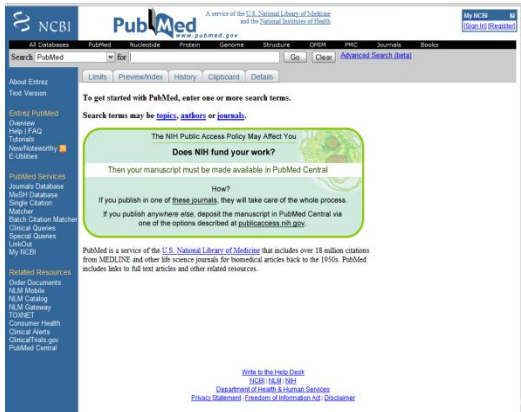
NCBI

PubMed
www.pubmed.gov

A service of the U.S. National Library of Medicine and the National Institutes of Health

My NCBI
[Sign In] [Register]

All Databases PubMed Nucleotide Protein Genome Structure OMIM PMC Journals Books

Search PubMed for Go Clear Advanced Search (beta)

Limits Preview/Index History Clipboard Details

About Entrez
Text Version

Entrez PubMed
Overview
Help | FAQ
Tutorials
New/Noteworthy
E-Utilities

PubMed Services
Journals Database
MeSH Database
Single Citation Matcher
Batch Citation Matcher
Clinical Queries
Special Queries
LinkOut
My NCBI

Related Resources
Order Documents
NLM Mobile
NLM Catalog
NLM Gateway
TOXNET
Consumer Health
Clinical Alerts
ClinicalTrials.gov
PubMed Central

To get started with PubMed, enter one or more search terms.

Search terms may be topics, authors or journals.

The NIH Public Access Policy May Affect You

Does NIH fund your work?

Then your manuscript must be made available in PubMed Central

How?

If you publish in one of these journals, they will take care of the whole process.

If you publish anywhere else, deposit the manuscript in PubMed Central via one of the options described at publicaccess.nih.gov.

PubMed is a service of the U.S. National Library of Medicine that includes over 18 million citations from MEDLINE and other life science journals for biomedical articles back to the 1950s. PubMed includes links to full text articles and other related resources.

Write to the Help Desk
NCBI | NLM | NIH
Department of Health & Human Services
Privacy Statement | Freedom of Information Act | Disclaimer